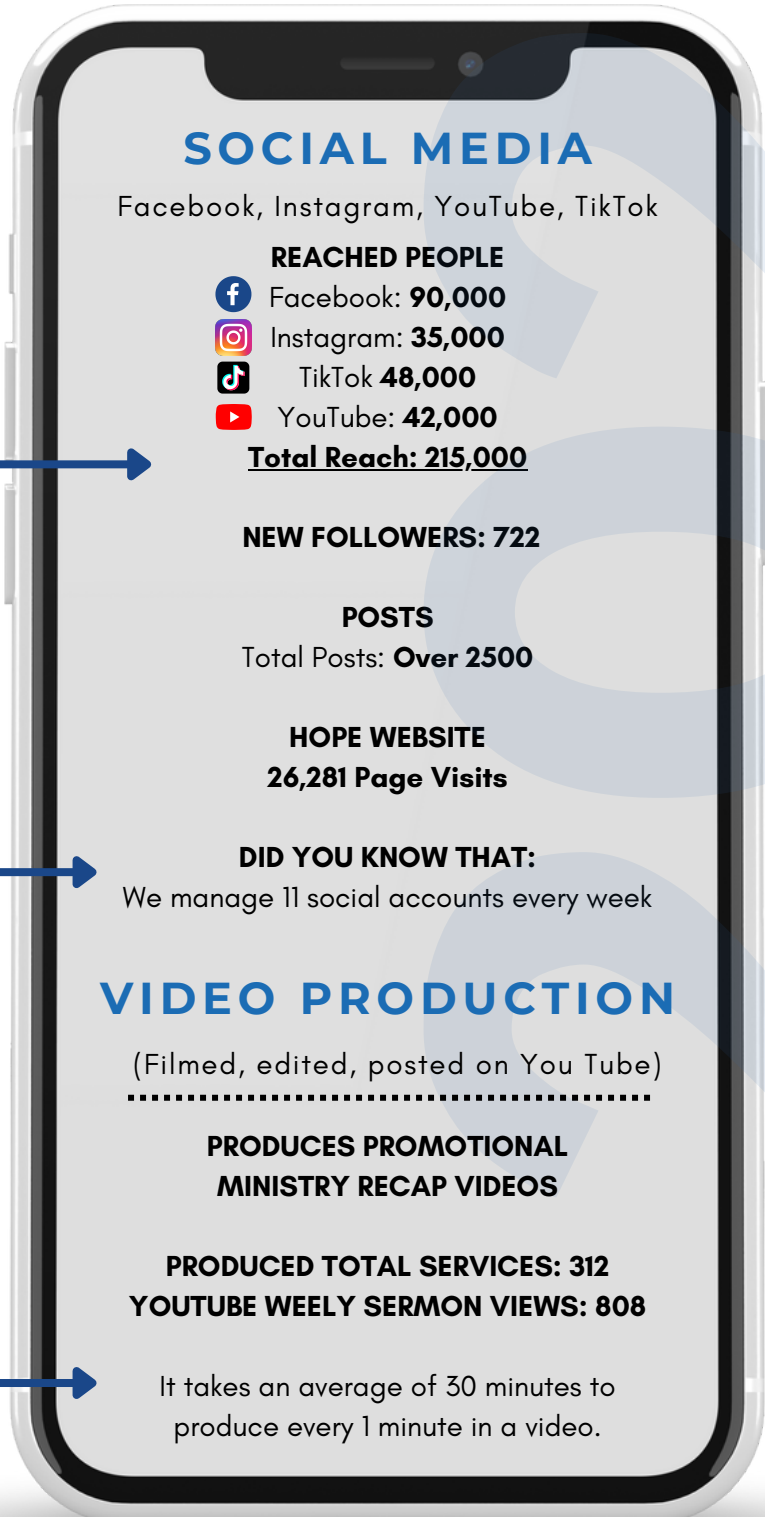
SOCIAL MEDIA

Facebook, Instagram, YouTube, TikTok

REACHED PEOPLE
Facebook: 90,000
Instagram: 35,000
TikTok 48,000
YouTube: 42,000
Total Reach: 215,000

NEW FOLLOWERS: 722

POSTS
Total Posts: Over 2500

HOPE WEBSITE
26,281 Page Visits

DID YOU KNOW THAT:
We manage 11 social accounts every week

VIDEO PRODUCTION

(Filmed, edited, posted on You Tube)

PRODUCES PROMOTIONAL MINISTRY RECAP VIDEOS

PRODUCED TOTAL SERVICES: 312
YOUTUBE WEELY SERMON VIEWS: 808

It takes an average of 30 minutes to produce every 1 minute in a video.